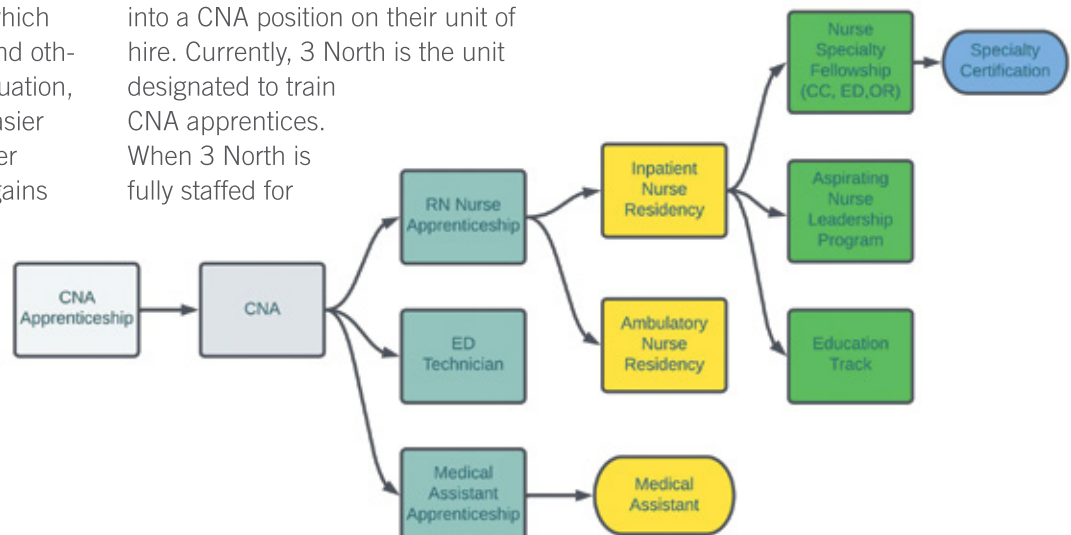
hich
nd oth-
uation,
asier
er
gains

into a CNA position on their unit of hire. Currently, 3 North is the unit designated to train CNA apprentices. When 3 North is fully staffed for

CNA Apprenticeship

CNA

RN Nurse Apprenticeship

ED Technician

Medical Assistant Apprenticeship

Inpatient Nurse Residency

Ambulatory Nurse Residency

Medical Assistant

Nurse Specialty Fellowship (CC, ED,OR)

Specialty Certification

Aspirating Nurse Leadership Program

Education Track